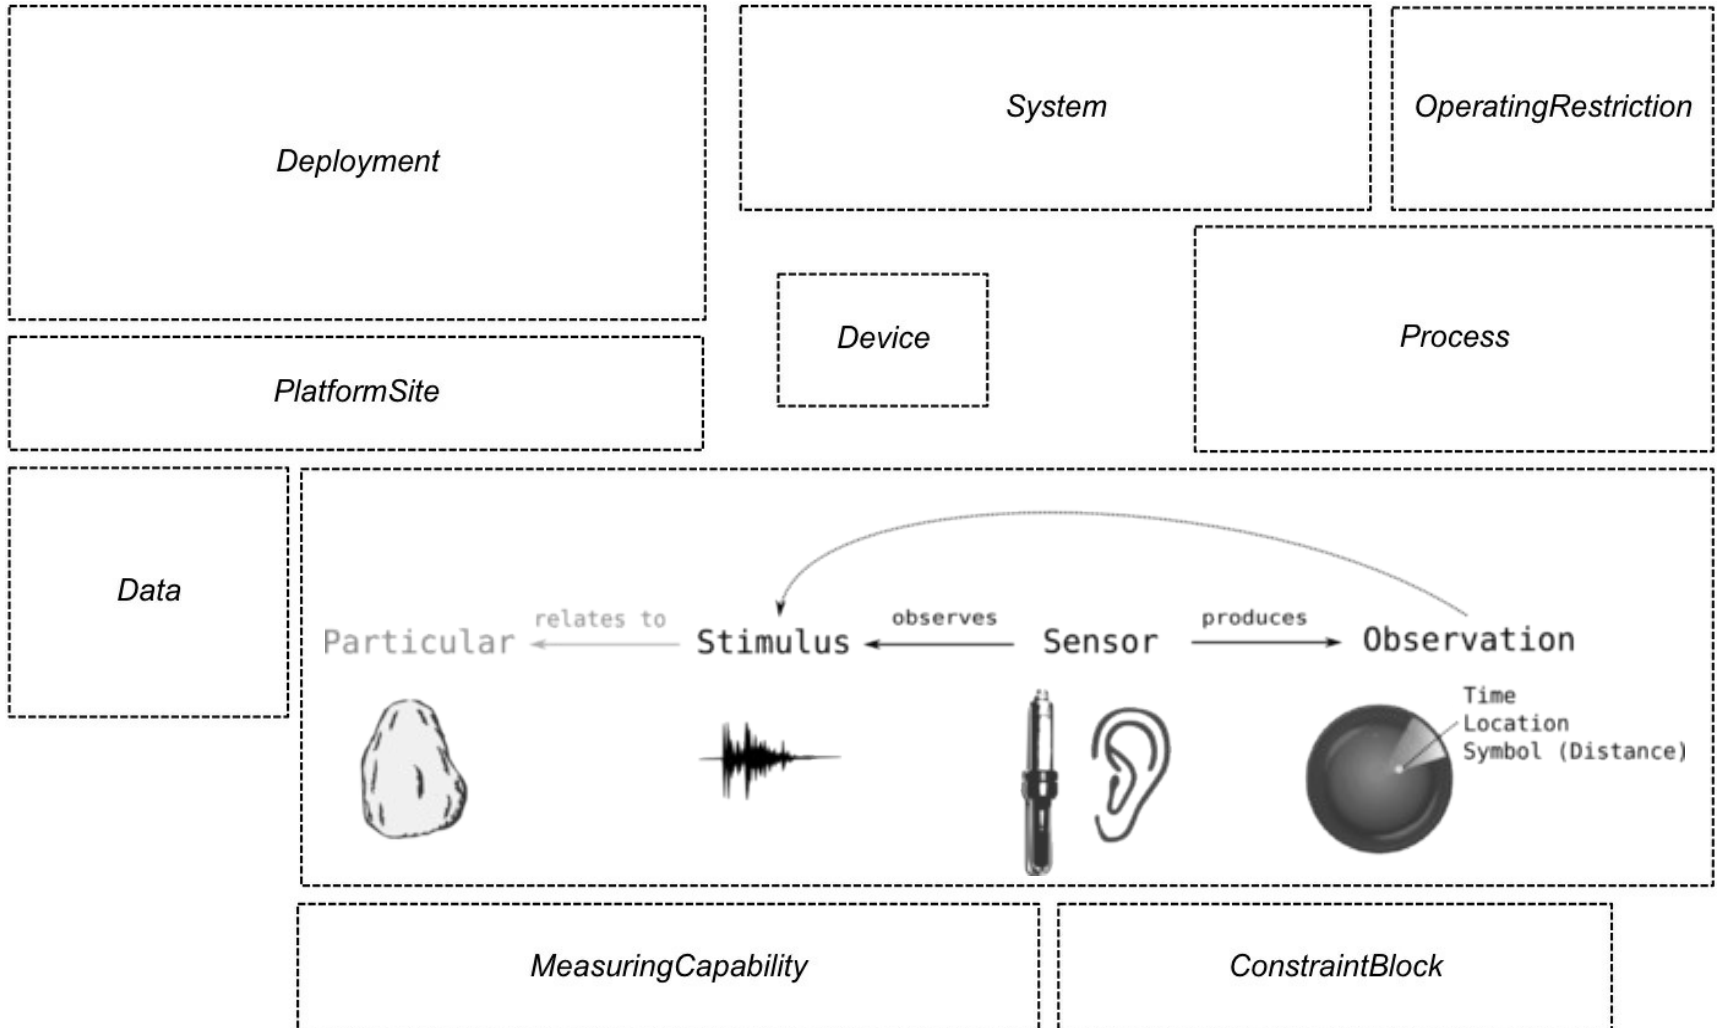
Deployment

System

OperatingRestriction

Device

Process

PlatformSite

Data

Particular relates to Stimulus observes Sensor produces Observation

Time
Location
Symbol (Distance)

MeasuringCapability

ConstraintBlock